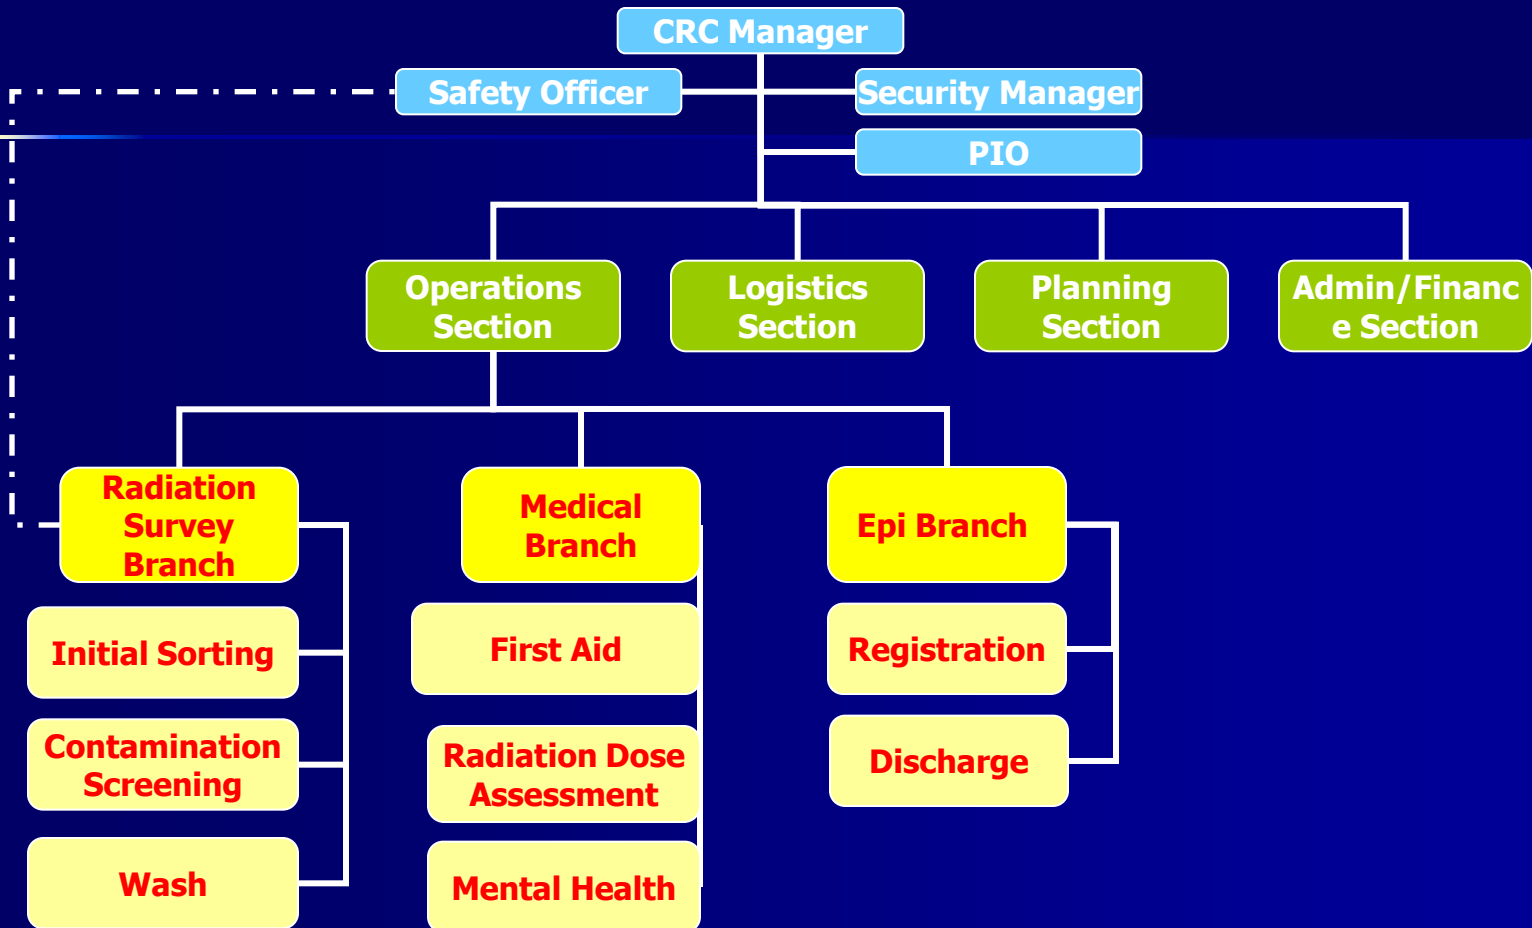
CRC Manager

Safety Officer

Security Manager

PIO

Operations Section

Logistics Section

Planning Section

Admin/Financ e Section

Radiation Survey Branch

Medical Branch

Epi Branch

Initial Sorting

First Aid

Registration

Contamination Screening

Radiation Dose Assessment

Discharge

Wash

Mental Health